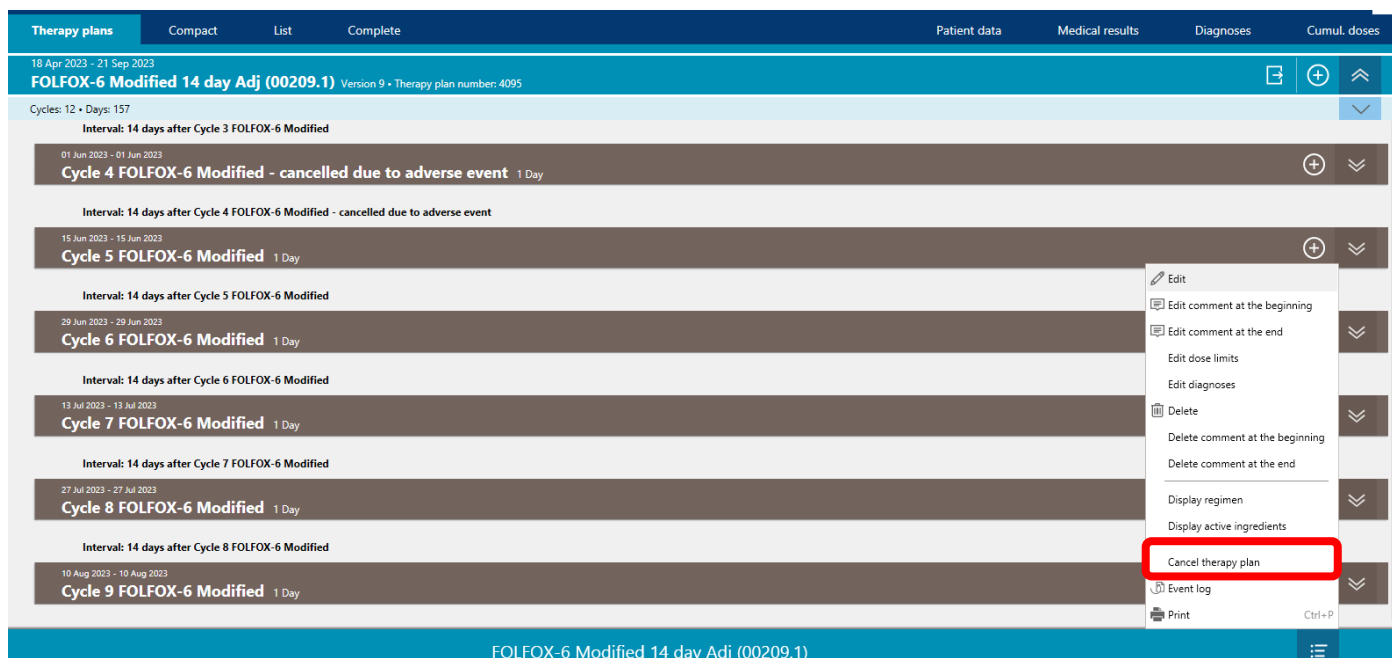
Therapy plans | Compact | List | Complete | Patient data | Medical results | Diagnoses | Cumul. doses

18 Apr 2023 - 21 Sep 2023
FOLFOX-6 Modified 14 day Adj (00209.1) Version 9 • Therapy plan number: 4095

Cycles: 12 • Days: 157

Interval: 14 days after Cycle 3 FOLFOX-6 Modified

01 Jun 2023 - 01 Jun 2023
Cycle 4 FOLFOX-6 Modified - cancelled due to adverse event 1 Day

Interval: 14 days after Cycle 4 FOLFOX-6 Modified - cancelled due to adverse event

15 Jun 2023 - 15 Jun 2023
Cycle 5 FOLFOX-6 Modified 1 Day

Interval: 14 days after Cycle 5 FOLFOX-6 Modified

29 Jun 2023 - 29 Jun 2023
Cycle 6 FOLFOX-6 Modified 1 Day

Interval: 14 days after Cycle 6 FOLFOX-6 Modified

13 Jul 2023 - 13 Jul 2023
Cycle 7 FOLFOX-6 Modified 1 Day

Interval: 14 days after Cycle 7 FOLFOX-6 Modified

27 Jul 2023 - 27 Jul 2023
Cycle 8 FOLFOX-6 Modified 1 Day

Interval: 14 days after Cycle 8 FOLFOX-6 Modified

10 Aug 2023 - 10 Aug 2023
Cycle 9 FOLFOX-6 Modified 1 Day

Edit
Edit comment at the beginning
Edit comment at the end
Edit dose limits
Edit diagnoses
Delete
Delete comment at the beginning
Delete comment at the end
Display regimen
Display active ingredients
Cancel therapy plan
Event log
Print Ctrl+P

FOLFOX-6 Modified 14 day Adj (00209.1)